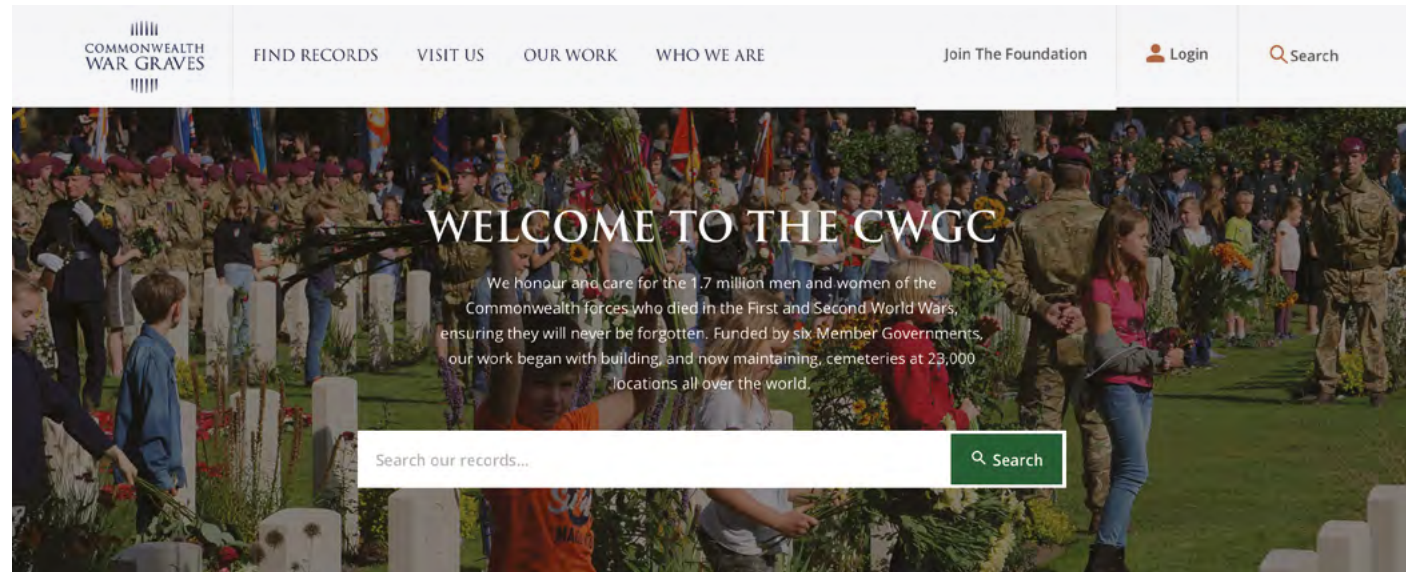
COMMONWEALTH WAR GRAVES

FIND RECORDS VISIT US OUR WORK WHO WE ARE

Join The Foundation

Login

Search

WELCOME TO THE CWGC

We honour and care for the 1.7 million men and women of the Commonwealth forces who died in the First and Second World Wars, ensuring they will never be forgotten. Funded by six Member Governments, our work began with building, and now maintaining, cemeteries at 23,000 locations all over the world.

Search our records...

Search